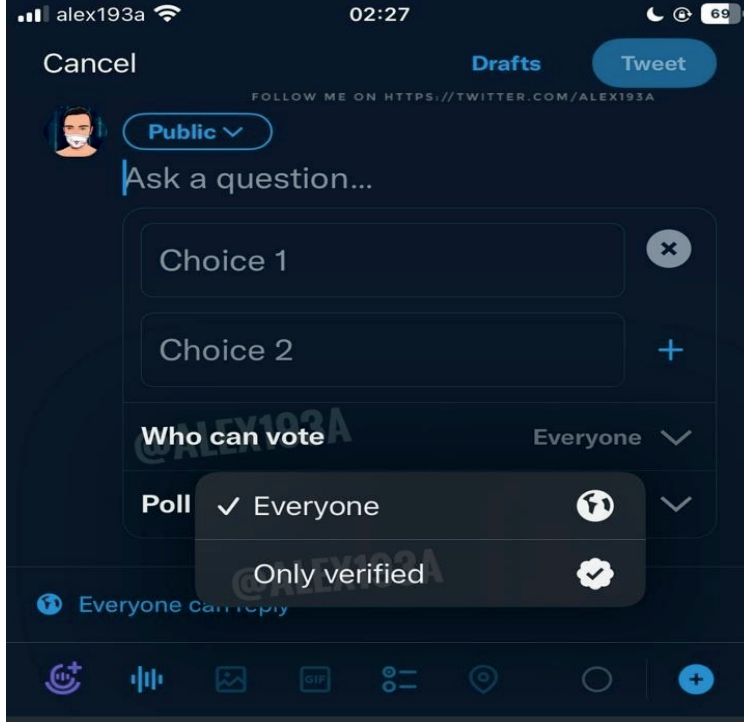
alex193a 02:27 69

Cancel Drafts Tweet

FOLLOW ME ON HTTPS://TWITTER.COM/ALEX193A

Public

Ask a question...

Choice 1

Choice 2

Who can vote Everyone

@ALEX193A

Poll

✓ Everyone

Only verified

@ALEX193A

Everyone can reply

GIF